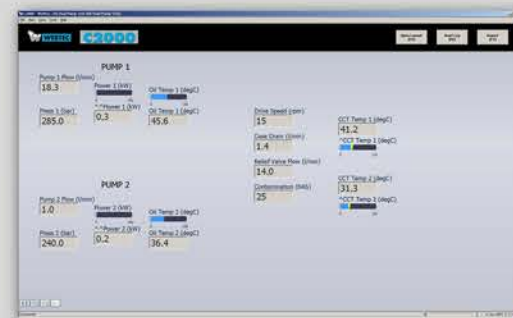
WEBTEC C2000

PUMP 1

Pump 1 Flow (l/min)
18.3

Power 1 (kW)

Oil Temp 1 (degC)

Press 1 (bar)
285.0

Power 1 (kW)
0.3

Oil Temp 1 (degC)
45.6

Drive Speed (rpm)
15

Case Drain (l/min)
1.4

Relief Valve Flow (l/min)
14.0

Contamination (NAS)
25

CCT Temp 1 (degC)
41.2

CCT Temp 1 (degC)

CCT Temp 2 (degC)
31.3

CCT Temp 2 (degC)

PUMP 2

Pump 2 Flow (l/min)
1.0

Power 2 (kW)

Oil Temp 2 (degC)

Press 2 (bar)
240.0

Power 2 (kW)
0.2

Oil Temp 2 (degC)
36.4